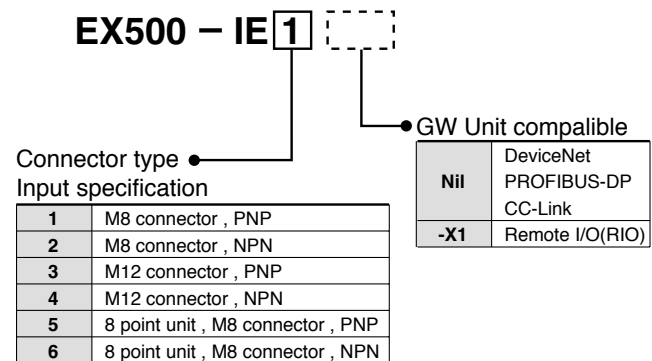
EX500 − IE 1

GW Unit compalible

| | |
|---|---|
| Nil | DeviceNet PROFIBUS-DP CC-Link |
| -X1 | Remote I/O(RIO) |

Connector type
Input specification

| | |
|---|---|
| 1 | M8 connector , PNP |
| 2 | M8 connector , NPN |
| 3 | M12 connector , PNP |
| 4 | M12 connector , NPN |
| 5 | 8 point unit , M8 connector , PNP |
| 6 | 8 point unit , M8 connector , NPN |